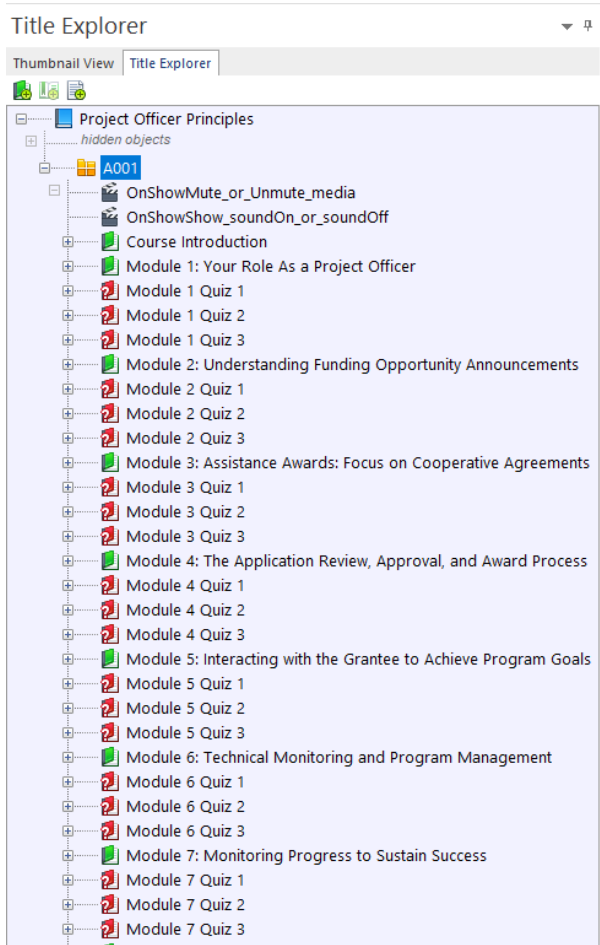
Title Explorer

Thumbnail View | Title Explorer

Project Officer Principles
hidden objects
A001
OnShowMute_or_Unmute_media
OnShowShow_soundOn_or_soundOff
Course Introduction
Module 1: Your Role As a Project Officer
Module 1 Quiz 1
Module 1 Quiz 2
Module 1 Quiz 3
Module 2: Understanding Funding Opportunity Announcements
Module 2 Quiz 1
Module 2 Quiz 2
Module 2 Quiz 3
Module 3: Assistance Awards: Focus on Cooperative Agreements
Module 3 Quiz 1
Module 3 Quiz 2
Module 3 Quiz 3
Module 4: The Application Review, Approval, and Award Process
Module 4 Quiz 1
Module 4 Quiz 2
Module 4 Quiz 3
Module 5: Interacting with the Grantee to Achieve Program Goals
Module 5 Quiz 1
Module 5 Quiz 2
Module 5 Quiz 3
Module 6: Technical Monitoring and Program Management
Module 6 Quiz 1
Module 6 Quiz 2
Module 6 Quiz 3
Module 7: Monitoring Progress to Sustain Success
Module 7 Quiz 1
Module 7 Quiz 2
Module 7 Quiz 3